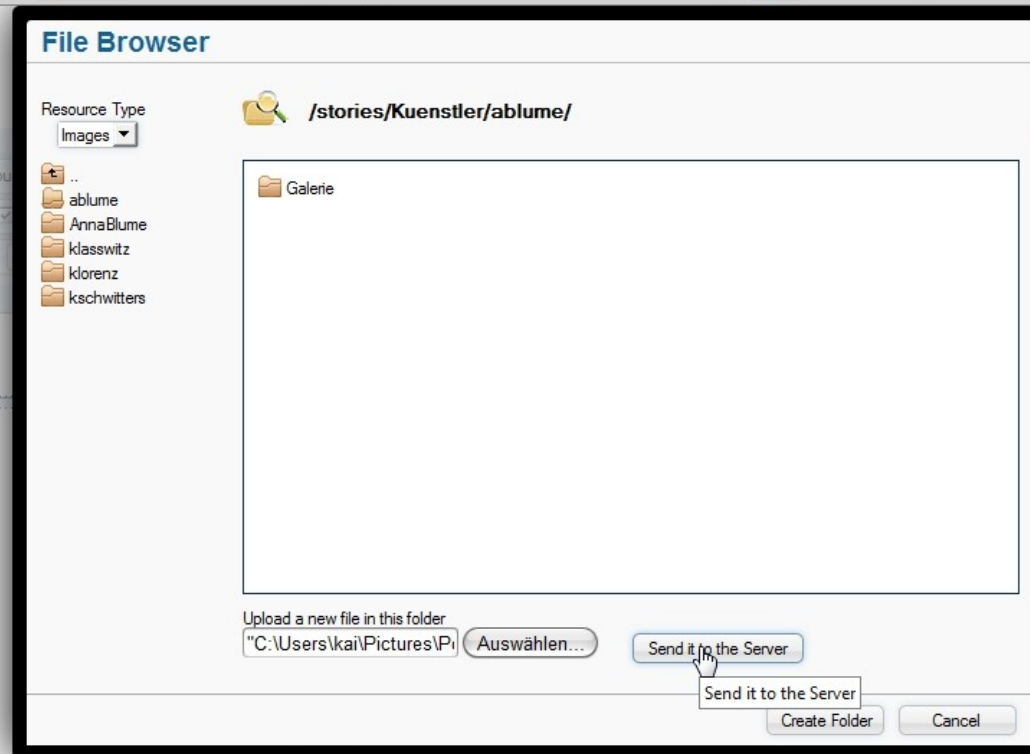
File Browser

Resource Type
Images

..
ablume
AnnaBlume
klasswitz
klorenz
kschwitters

/stories/Kuenstler/ablume/

Galerie

Upload a new file in this folder
"C:\Users\kai\Pictures\P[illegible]
Auswählen...
Send it to the Server
Send it to the Server

Create Folder
Cancel